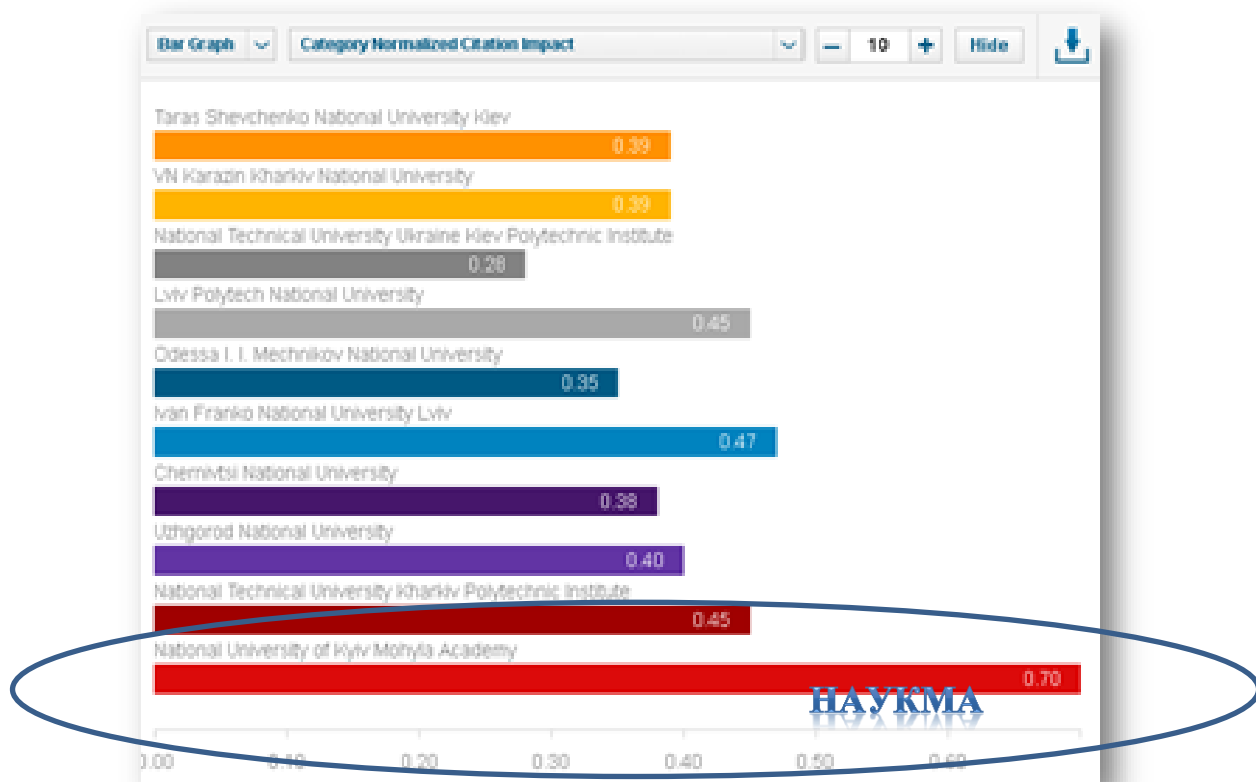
Bar Graph
Category Normalized Citation Impact
10
Hide

Taras Shevchenko National University Kiev
0.39
VN Karazin Kharkiv National University
0.39
National Technical University Ukraine Kiev Polytechnic Institute
0.28
Lviv Polytech National University
0.45
Odessa I. I. Mechnikov National University
0.35
Ivan Franko National University Lviv
0.47
Chernivtsi National University
0.38
Uzhgorod National University
0.40
National Technical University Kharkiv Polytechnic Institute
0.45
National University of Kyiv Mohyla Academy
0.70
НАУКМА

0.00
0.10
0.20
0.30
0.40
0.50
0.60